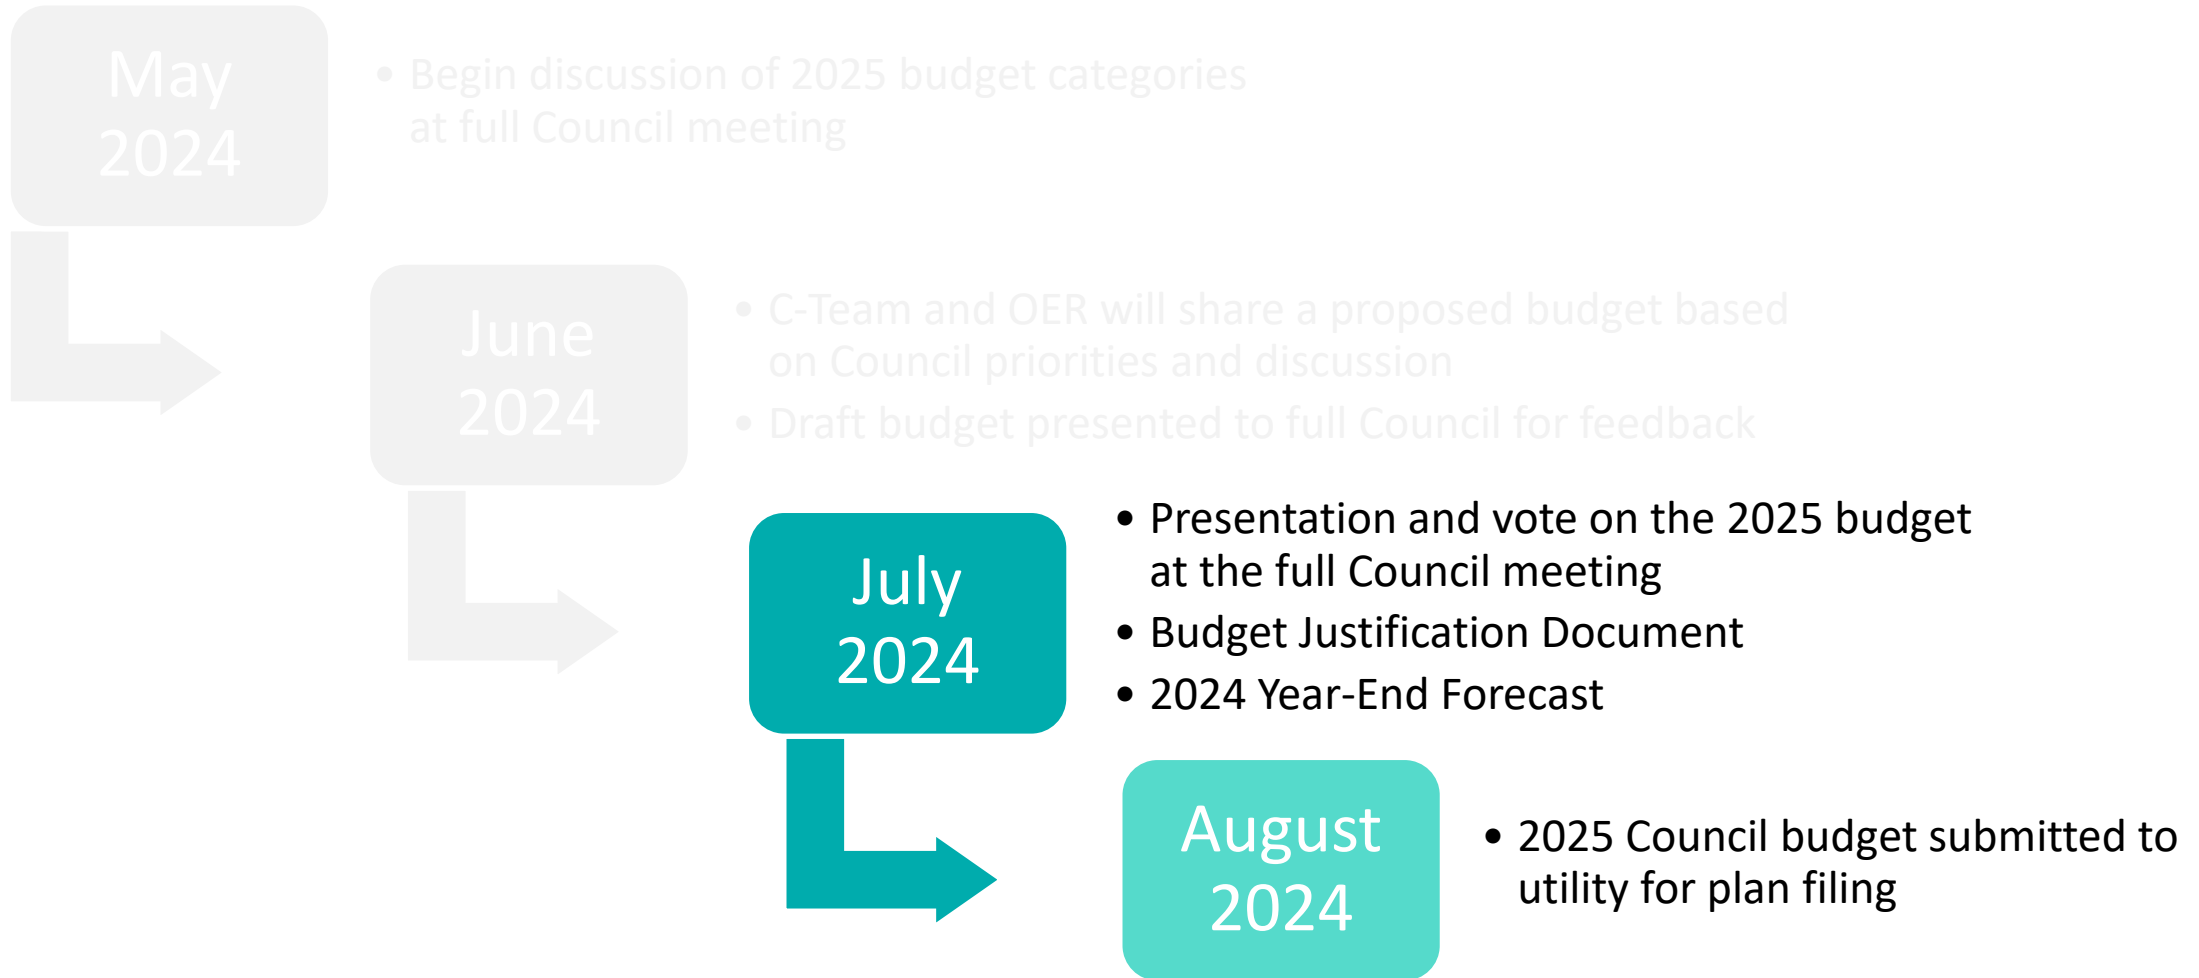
May 2024

• Begin discussion of 2025 budget categories at full Council meeting

June 2024

• C-Team and OER will share a proposed budget based on Council priorities and discussion
• Draft budget presented to full Council for feedback

July 2024

• Presentation and vote on the 2025 budget at the full Council meeting
• Budget Justification Document
• 2024 Year-End Forecast

August 2024

• 2025 Council budget submitted to utility for plan filing